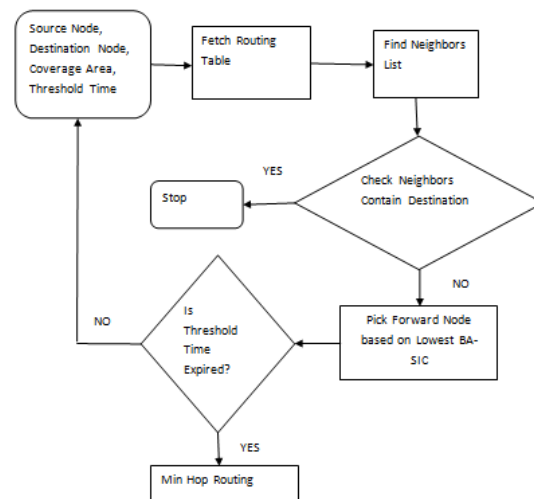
Source Node, Destination Node, Coverage Area, Threshold Time

Fetch Routing Table

Find Neighbors List

YES

Stop

Check Neighbors Contain Destination

NO

NO

Is Threshold Time Expired?

Pick Forward Node based on Lowest BA-SIC

YES

Min Hop Routing